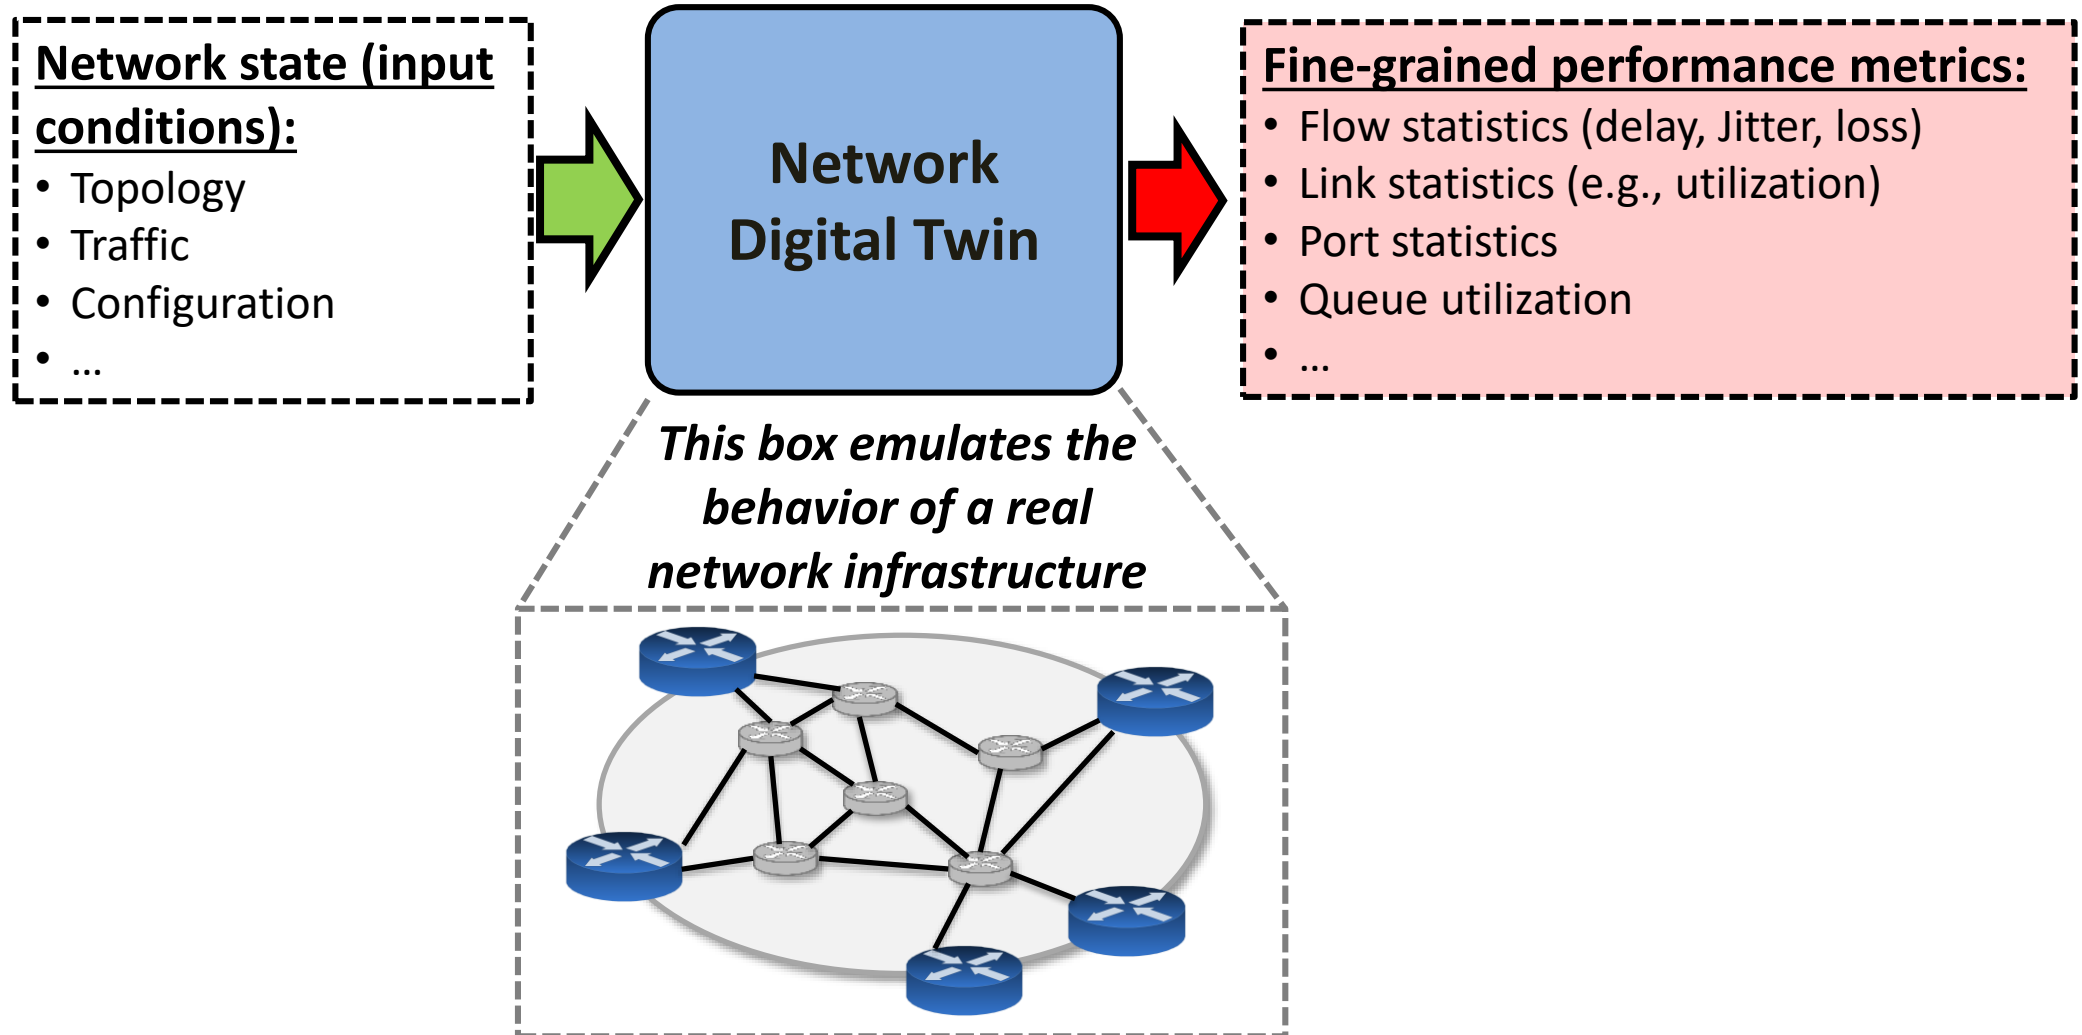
Network state (input conditions):
- Topology
- Traffic
- Configuration
- …

Network Digital Twin

Fine-grained performance metrics:
- Flow statistics (delay, Jitter, loss)
- Link statistics (e.g., utilization)
- Port statistics
- Queue utilization
- …

This box emulates the behavior of a real network infrastructure